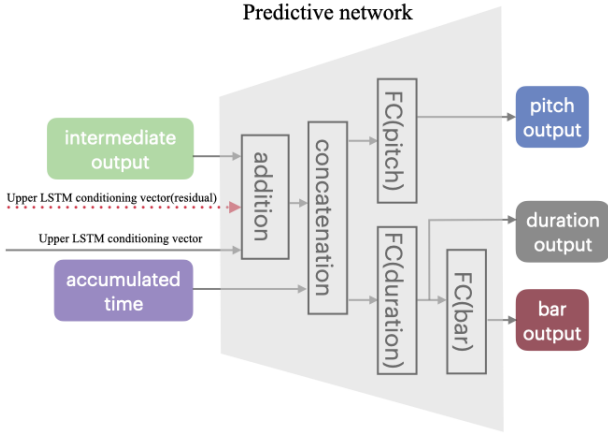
Predictive network

intermediate output

Upper LSTM conditioning vector(residual)

Upper LSTM conditioning vector

accumulated time

addition

concatenation

FC(pitch)

FC(duration)

FC(bar)

pitch output

duration output

bar output